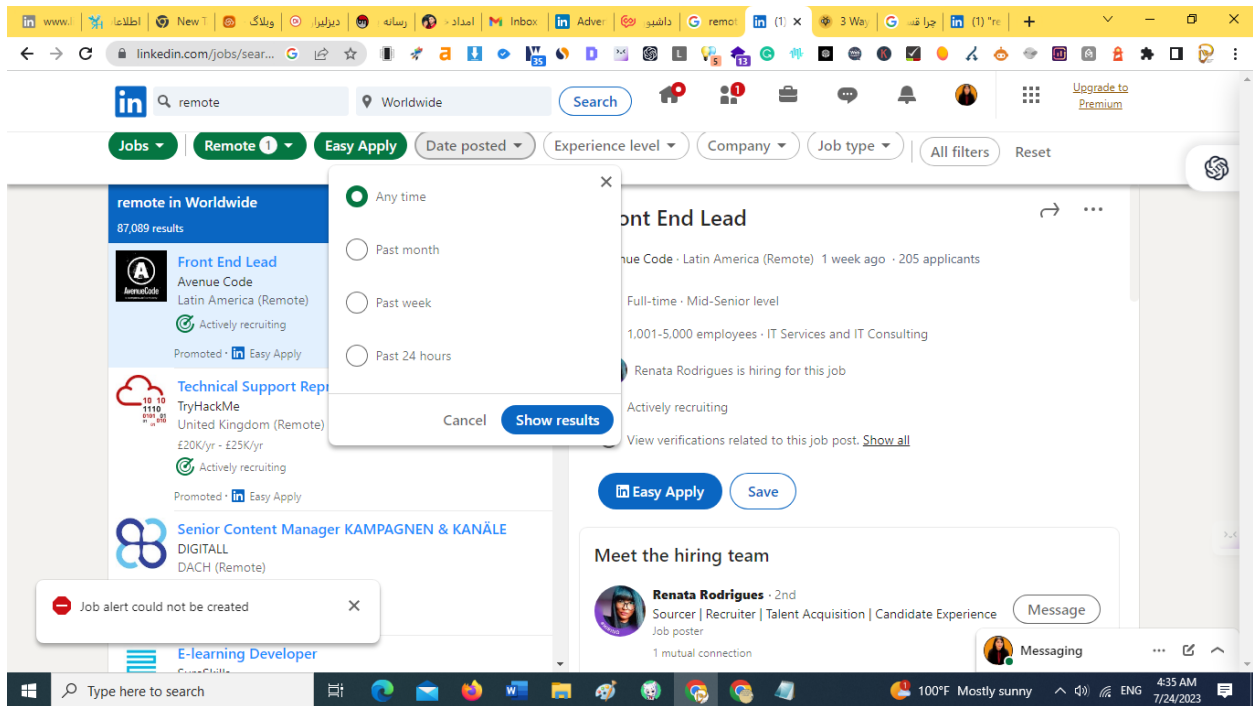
www.l | اطلاعا | New T | وبلاگ | دیزلیرا | رسانه | امداد | Inbox | Adver | داشبو | remot | (1) | 3 Way | چرا قد | (1) "re

linkedin.com/jobs/sear...

remote | Worldwide | Search

Upgrade to Premium

Jobs | Remote 1 | Easy Apply | Date posted | Experience level | Company | Job type | All filters | Reset

remote in Worldwide
87,089 results

Front End Lead
Avenue Code
Latin America (Remote)
Actively recruiting
Promoted · Easy Apply

Technical Support Repr
TryHackMe
United Kingdom (Remote)
£20K/yr - £25K/yr
Actively recruiting
Promoted · Easy Apply

Senior Content Manager KAMPAGNEN & KANÄLE
DIGITALL
DACH (Remote)

Job alert could not be created

E-learning Developer

Any time
Past month
Past week
Past 24 hours
Cancel | Show results

ont End Lead
nue Code · Latin America (Remote) 1 week ago · 205 applicants
Full-time · Mid-Senior level
1,001-5,000 employees · IT Services and IT Consulting
Renata Rodrigues is hiring for this job
Actively recruiting
View verifications related to this job post. Show all

Easy Apply | Save

Meet the hiring team
Renata Rodrigues · 2nd
Sourcer | Recruiter | Talent Acquisition | Candidate Experience
Job poster
1 mutual connection
Message

Messaging

Type here to search
100°F Mostly sunny ENG 4:35 AM 7/24/2023